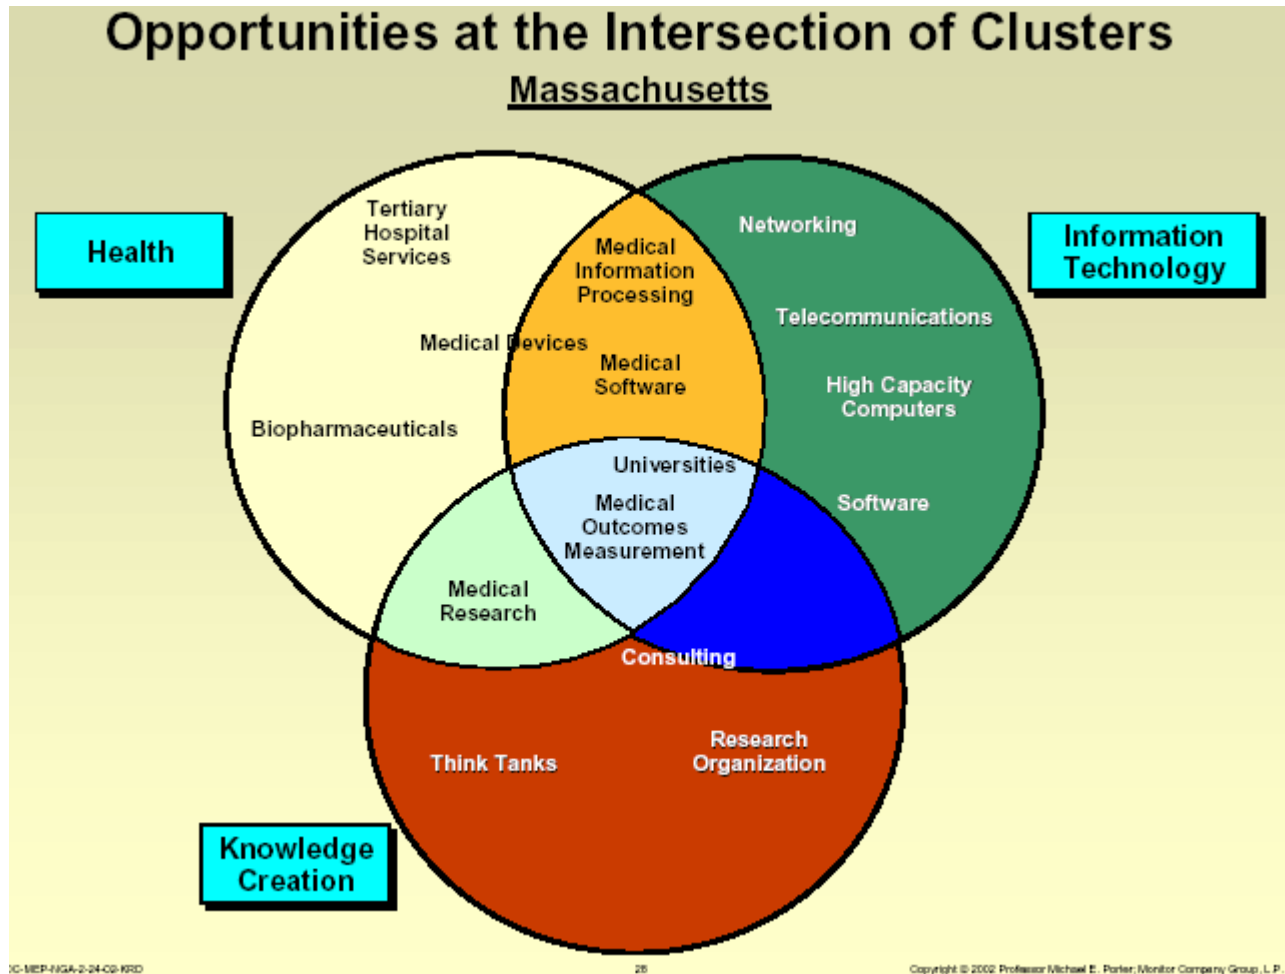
Opportunities at the Intersection of Clusters

Massachusetts

Health

Tertiary Hospital Services

Medical Devices

Biopharmaceuticals

Medical Information Processing

Medical Software

Networking

Information Technology

Telecommunications

High Capacity Computers

Software

Universities

Medical Outcomes Measurement

Medical Research

Consulting

Think Tanks

Research Organization

Knowledge Creation

C-MEP-NGA-2-24-02-KRD

28

Copyright © 2002 Professor Michael E. Porter; Monitor Company Group, L.P.